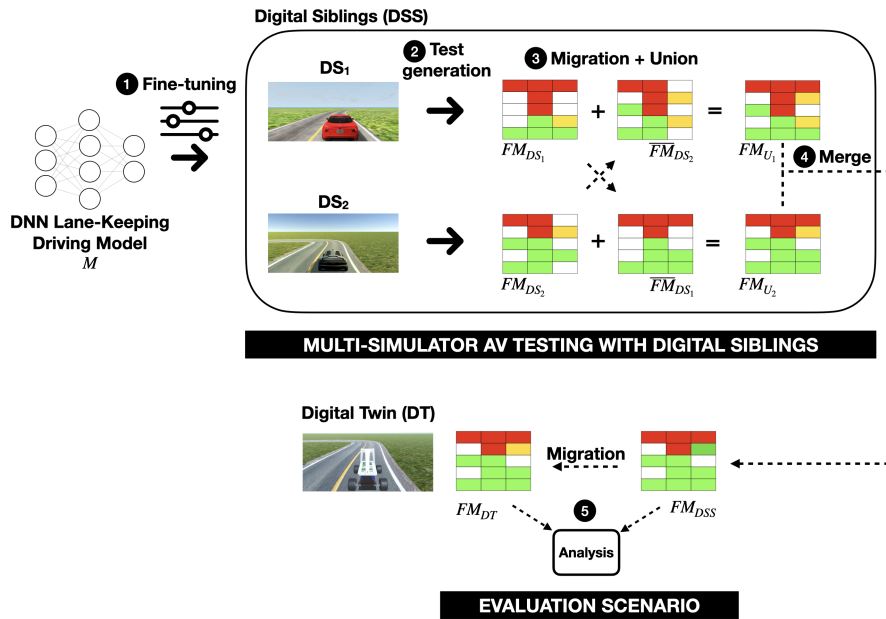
Digital Siblings (DSS)

1 Fine-tuning

DNN Lane-Keeping Driving Model
$M$

DS$_1$

2 Test generation

3 Migration + Union

+

=

$FM_{DS_1}$

$\overline{FM}_{DS_2}$

$FM_{U_1}$

4 Merge

DS$_2$

+

=

$FM_{DS_2}$

$\overline{FM}_{DS_1}$

$FM_{U_2}$

MULTI-SIMULATOR AV TESTING WITH DIGITAL SIBLINGS

Digital Twin (DT)

Migration

$FM_{DT}$

5

$FM_{DSS}$

Analysis

EVALUATION SCENARIO